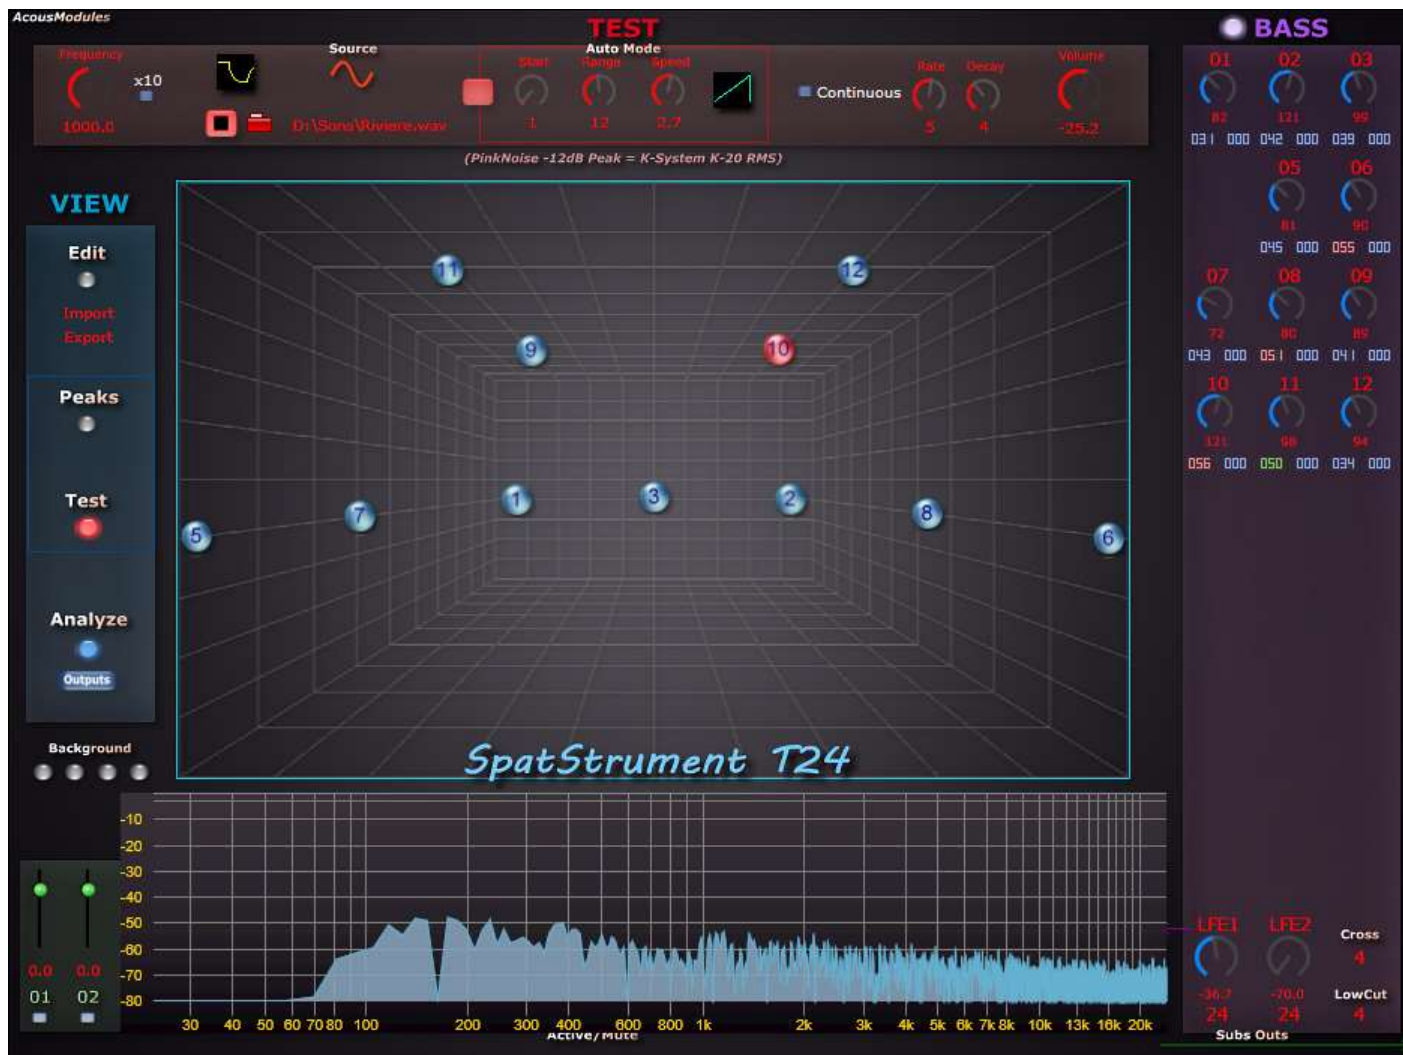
AcousModules

TEST

Frequency
x10
1000.0

Source
D:\Sons\Riviere.wav

Auto Mode
Start
Range
Speed
1
12
2.7

Continuous
Rate
Decay
5
4

Volume
-25.2

(PinkNoise -12dB Peak = K-System K-20 RMS)

BASS

01 02 03
82 121 99
031 000 042 000 039 000

05 06
81 90
045 000 055 000

07 08 09
72 80 89
043 000 051 000 041 000

10 11 12
121 98 94
056 000 050 000 034 000

VIEW

Edit
Import
Export

Peaks

Test

Analyze
Outputs

Background

11 12
9 10
5 7 1 3 2 8 6

SpatStrument T24

-10
-20
-30
-40
-50
-60
-70
-80

0.0 0.0
01 02

30 40 50 60 70 80 100 200 300 400 600 800 1k 2k 3k 4k 5k 6k 7k 8k 10k 13k 16k 20k
Active/Mute

LFE1 LFE2
-36.7 -70.0
24 24
Subs Outs

Cross
4
LowCut
4